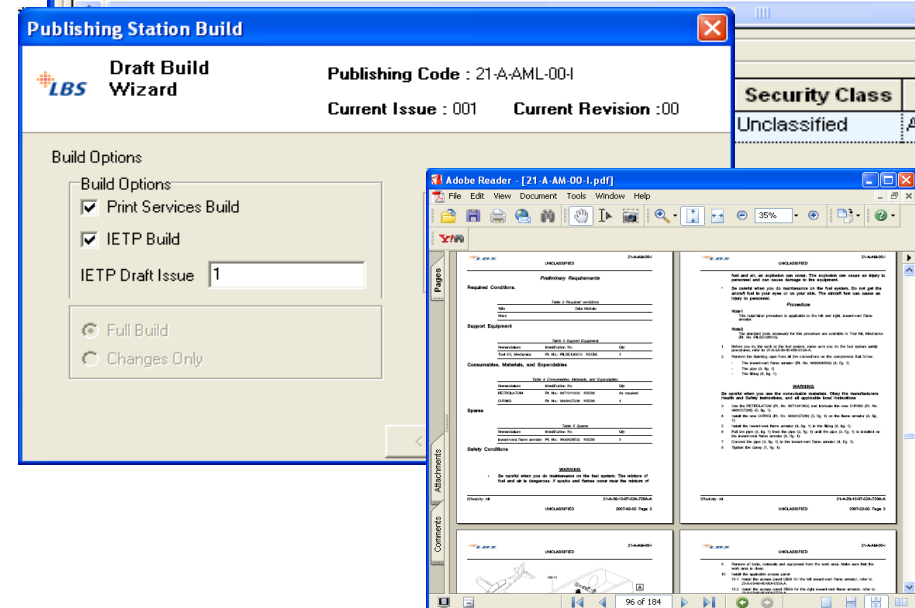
Publishing Station Build

LBS Draft Build Wizard

Publishing Code : 21-A-AML-00-I

Current Issue : 001 Current Revision :00

Security Class

Unclassified

Build Options

Build Options

Print Services Build

IETP Build

IETP Draft Issue 1

Full Build

Changes Only

Adobe Reader - [21-A-AM-00-I.pdf]

File Edit View Document Tools Window Help

35%

Pages

Attachments

Comments

UNCLASSIFIED

Preliminary Requirements

Required Conditions

Support Equipment

Consumables, Materials, and Expendables

Spares

Safety Conditions

WARNING

Procedure

WARNING

UNCLASSIFIED

96 of 184